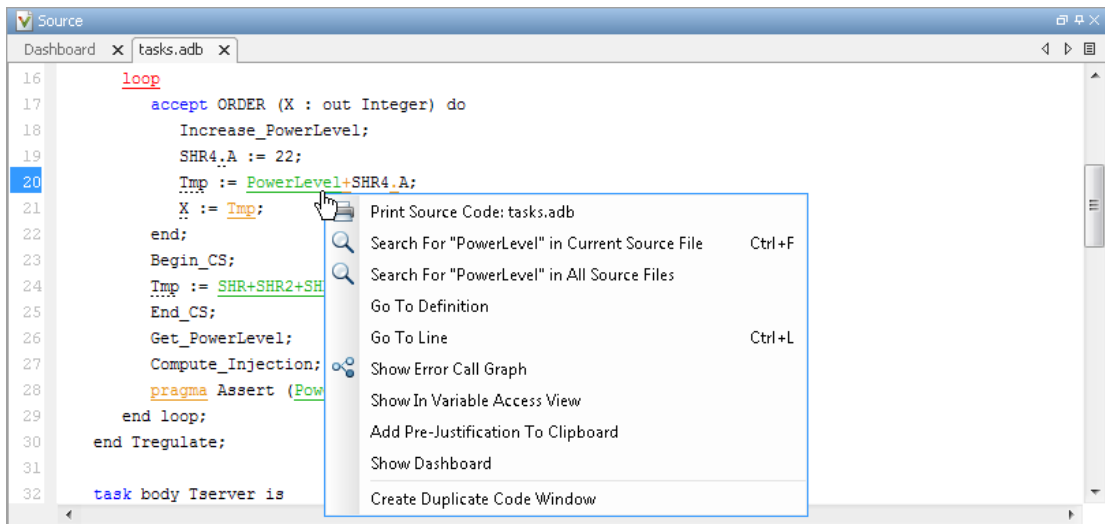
Source

Dashboard ✕ tasks.adb ✕

16 loop
17 accept ORDER (X : out Integer) do
18 Increase_PowerLevel;
19 SHR4.A := 22;
20 Tmp := PowerLevel+SHR4.A;
21 X := Tmp;
22 end;
23 Begin_CS;
24 Tmp := SHR+SHR2+SH
25 End_CS;
26 Get_PowerLevel;
27 Compute_Injection;
28 pragma Assert (Pow
29 end loop;
30 end Tregulate;
31
32 task body Tserver is

Print Source Code: tasks.adb
Search For "PowerLevel" in Current Source File Ctrl+F
Search For "PowerLevel" in All Source Files
Go To Definition
Go To Line Ctrl+L
Show Error Call Graph
Show In Variable Access View
Add Pre-Justification To Clipboard
Show Dashboard
Create Duplicate Code Window